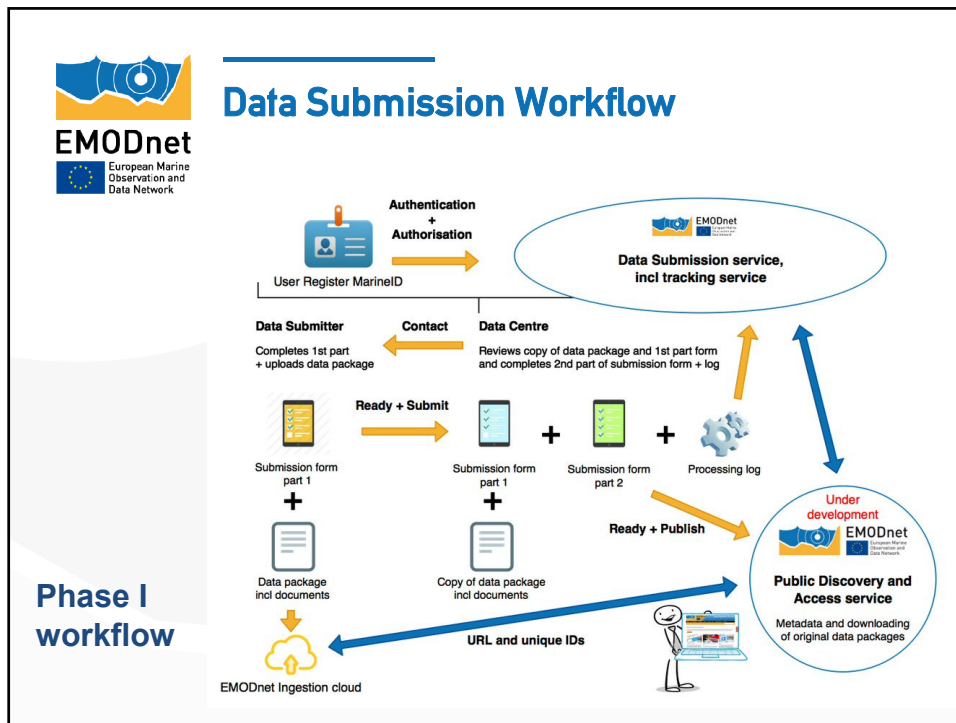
EMODnet
European Marine Observation and Data Network

Data Submission Workflow

Authentication + Authorisation

User Register MarineID

EMODnet

Data Submission service, incl tracking service

Data Submitter

Contact

Data Centre

Completes 1st part + uploads data package

Reviews copy of data package and 1st part form and completes 2nd part of submission form + log

Ready + Submit

Submission form part 1

+

Submission form part 1

+

Submission form part 2

+

Processing log

+

Ready + Publish

Under development

EMODnet

Public Discovery and Access service

Metadata and downloading of original data packages

Data package incl documents

Copy of data package incl documents

Phase I workflow

URL and unique IDs

EMODnet Ingestion cloud